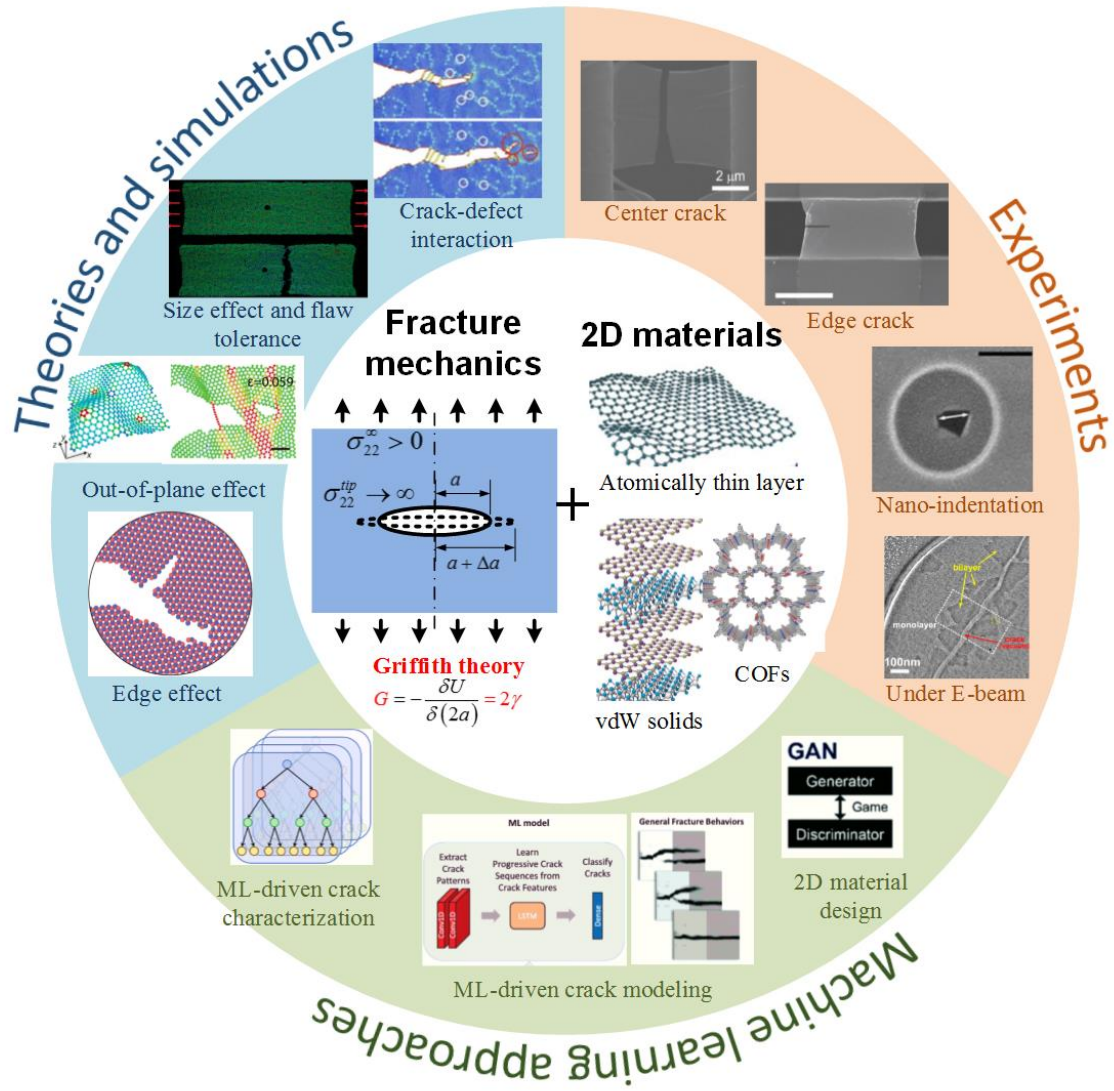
Theories and simulations

Crack-defect interaction

Size effect and flaw tolerance

ε=0.059

Out-of-plane effect

Edge effect

2 μm

Center crack

Edge crack

Experiments

Nano-indentation

bilayer

monolayer

100nm

Under E-beam

Fracture mechanics

$\sigma_{22}^{\infty} > 0$

$\sigma_{22}^{tip} \to \infty$

$a$

$a + \Delta a$

Griffith theory

$G = -\frac{\delta U}{\delta(2a)} = 2\gamma$

2D materials

Atomically thin layer

+

vdW solids

COFs

GAN

Generator

Game

Discriminator

2D material design

ML-driven crack characterization

ML model

Extract Crack Patterns

Learn Progressive Crack Sequences from Crack Features

Classify Cracks

LSTM

General Fracture Behaviors

ML-driven crack modeling

Machine learning approaches